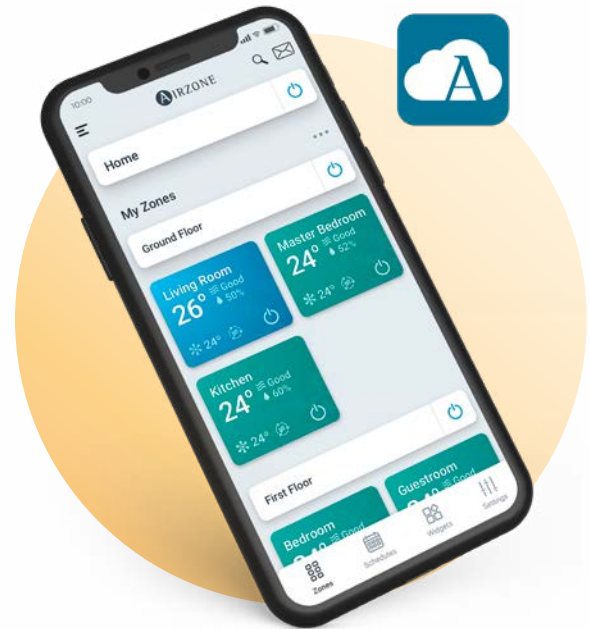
A

10:00

AIRZONE

Home

My Zones

Ground Floor

Master Bedroom
24°
Good
52%
24°

Living Room
26°
Good
50%
24°

Kitchen
24°
Good
60%
24°

First Floor

Bedroom
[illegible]
Good

Guestroom
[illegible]
Good

Zones

Schedules

Widgets

Settings